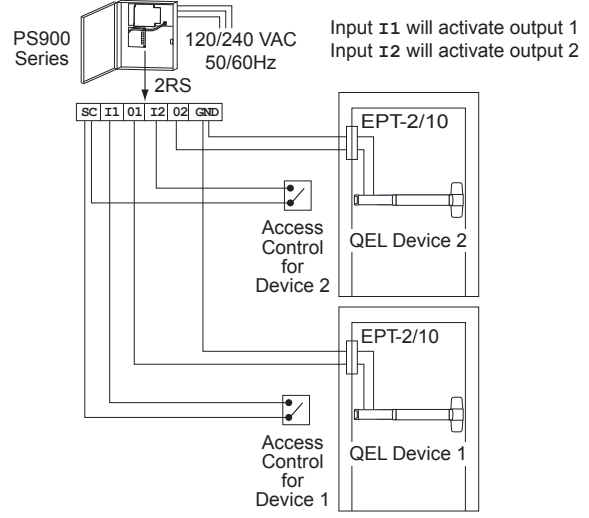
PS900 Series

120/240 VAC 50/60Hz

Input I1 will activate output 1
Input I2 will activate output 2

2RS

| SC | I1 | 01 | I2 | 02 | GND |
|---|---|---|---|---|---|

EPT-2/10

Access Control for Device 2

QEL Device 2

EPT-2/10

Access Control for Device 1

QEL Device 1